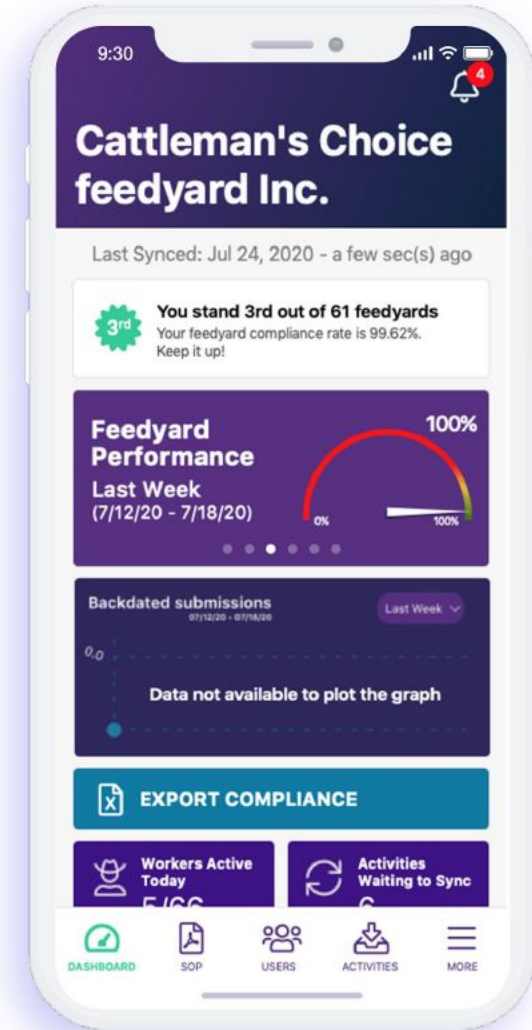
9:30

4

Cattleman's Choice feedyard Inc.

Last Synced: Jul 24, 2020 - a few sec(s) ago

3rd

You stand 3rd out of 61 feedyards
Your feedyard compliance rate is 99.62%. Keep it up!

Feedyard Performance
Last Week
(7/12/20 - 7/18/20)

100%

0%

100%

Backdated submissions
07/12/20 - 07/18/20

Last Week

0.0

Data not available to plot the graph

EXPORT COMPLIANCE

Workers Active Today
5/66

Activities Waiting to Sync
6

DASHBOARD SOP USERS ACTIVITIES MORE